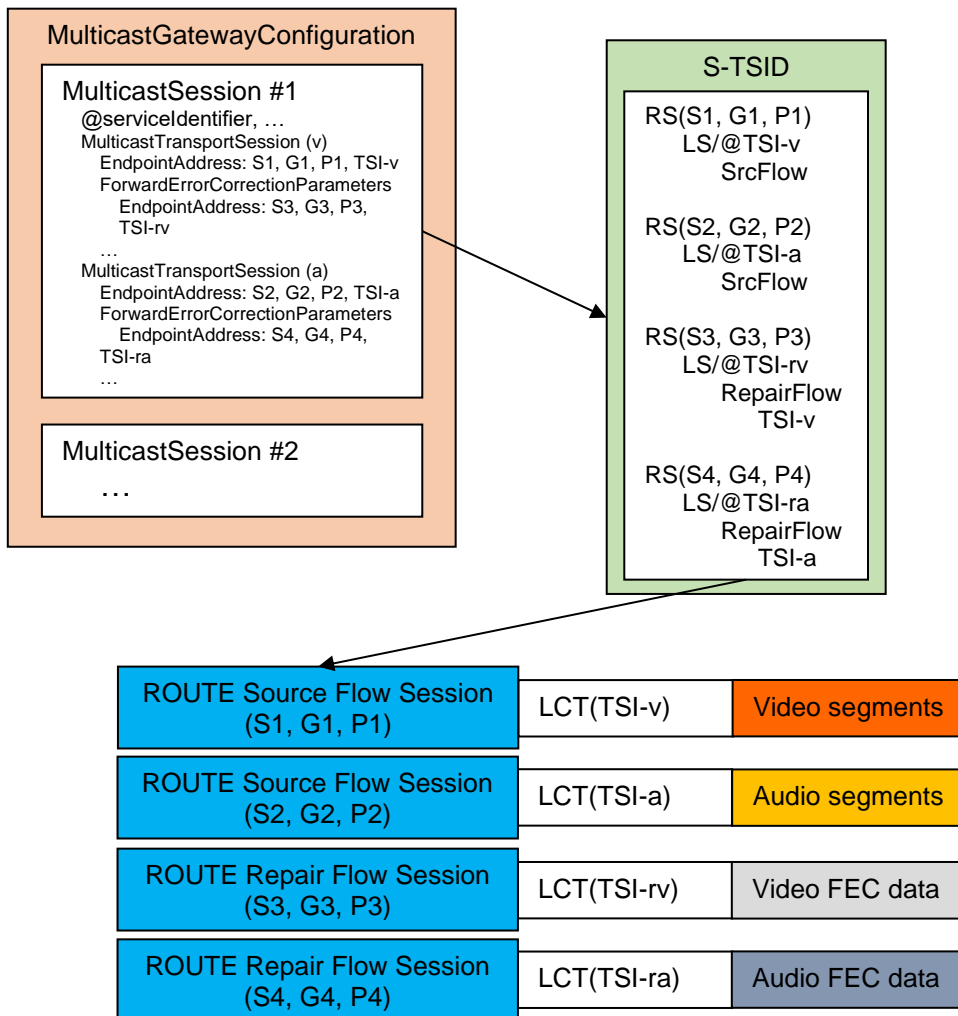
MulticastGatewayConfiguration

MulticastSession #1
@serviceIdentifier, …
MulticastTransportSession (v)
EndpointAddress: S1, G1, P1, TSI-v
ForwardErrorCorrectionParameters
EndpointAddress: S3, G3, P3, TSI-rv
…
MulticastTransportSession (a)
EndpointAddress: S2, G2, P2, TSI-a
ForwardErrorCorrectionParameters
EndpointAddress: S4, G4, P4, TSI-ra
…

MulticastSession #2
…

S-TSID

RS(S1, G1, P1)
LS/@TSI-v
SrcFlow

RS(S2, G2, P2)
LS/@TSI-a
SrcFlow

RS(S3, G3, P3)
LS/@TSI-rv
RepairFlow
TSI-v

RS(S4, G4, P4)
LS/@TSI-ra
RepairFlow
TSI-a

| ROUTE Source Flow Session (S1, G1, P1) | LCT(TSI-v) | Video segments |
|---|---|---|
| ROUTE Source Flow Session (S2, G2, P2) | LCT(TSI-a) | Audio segments |
| ROUTE Repair Flow Session (S3, G3, P3) | LCT(TSI-rv) | Video FEC data |
| ROUTE Repair Flow Session (S4, G4, P4) | LCT(TSI-ra) | Audio FEC data |